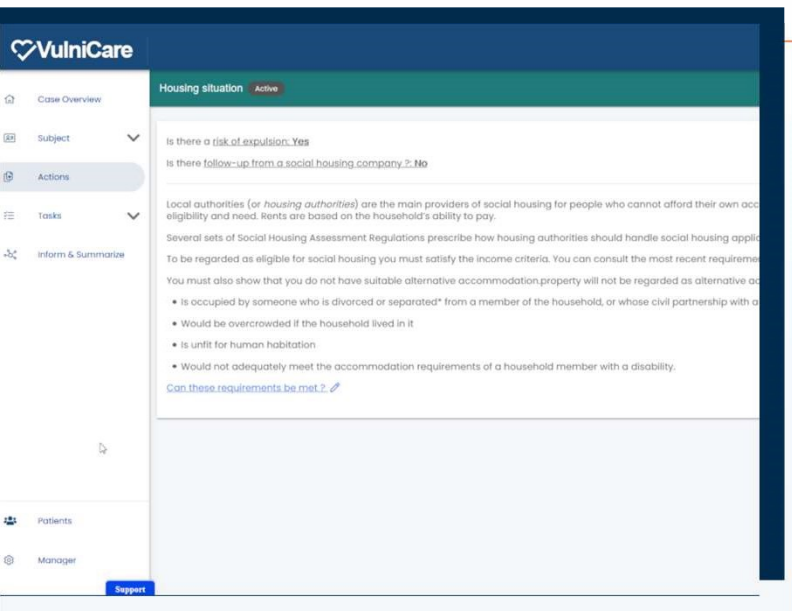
VulniCare

Case Overview

Subject

Actions

Tasks

Inform & Summarize

Patients

Manager

Support

Housing situation Active

Is there a risk of expulsion: Yes

Is there follow-up from a social housing company ?: No

Local authorities (or *housing authorities*) are the main providers of social housing for people who cannot afford their own acc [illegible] eligibility and need. Rents are based on the household's ability to pay.

Several sets of Social Housing Assessment Regulations prescribe how housing authorities should handle social housing applic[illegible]

To be regarded as eligible for social housing you must satisfy the income criteria. You can consult the most recent requireme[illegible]

You must also show that you do not have suitable alternative accommodation.property will not be regarded as alternative ac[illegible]

• Is occupied by someone who is divorced or separated* from a member of the household, or whose civil partnership with a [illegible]

• Would be overcrowded if the household lived in it

• Is unfit for human habitation

• Would not adequately meet the accommodation requirements of a household member with a disability.

Can these requirements be met ?